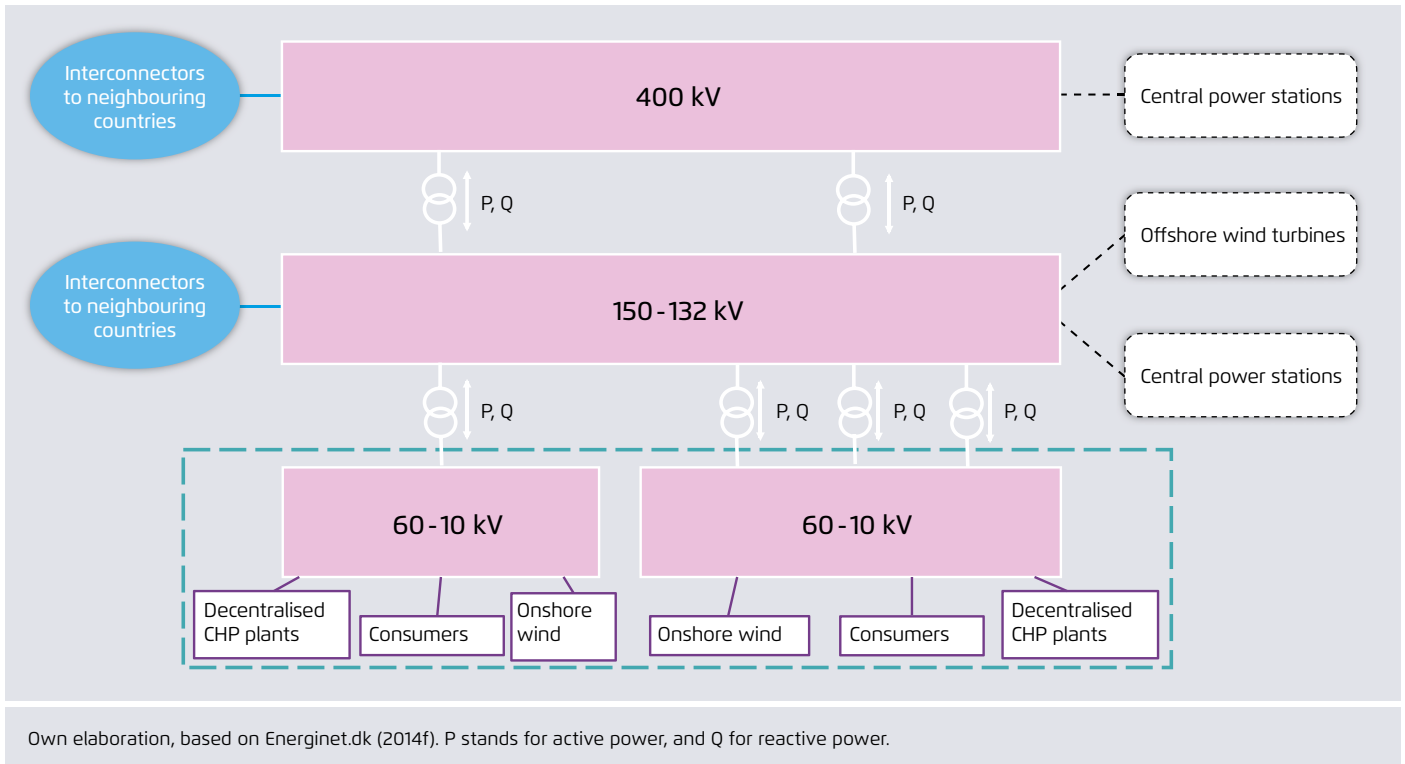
Interconnectors to neighbouring countries

400 kV

Central power stations

P, Q

P, Q

Offshore wind turbines

Interconnectors to neighbouring countries

150 - 132 kV

Central power stations

P, Q

P, Q

P, Q

P, Q

60 - 10 kV

60 - 10 kV

Decentralised CHP plants

Consumers

Onshore wind

Onshore wind

Consumers

Decentralised CHP plants

Own elaboration, based on Energinet.dk (2014f). P stands for active power, and Q for reactive power.